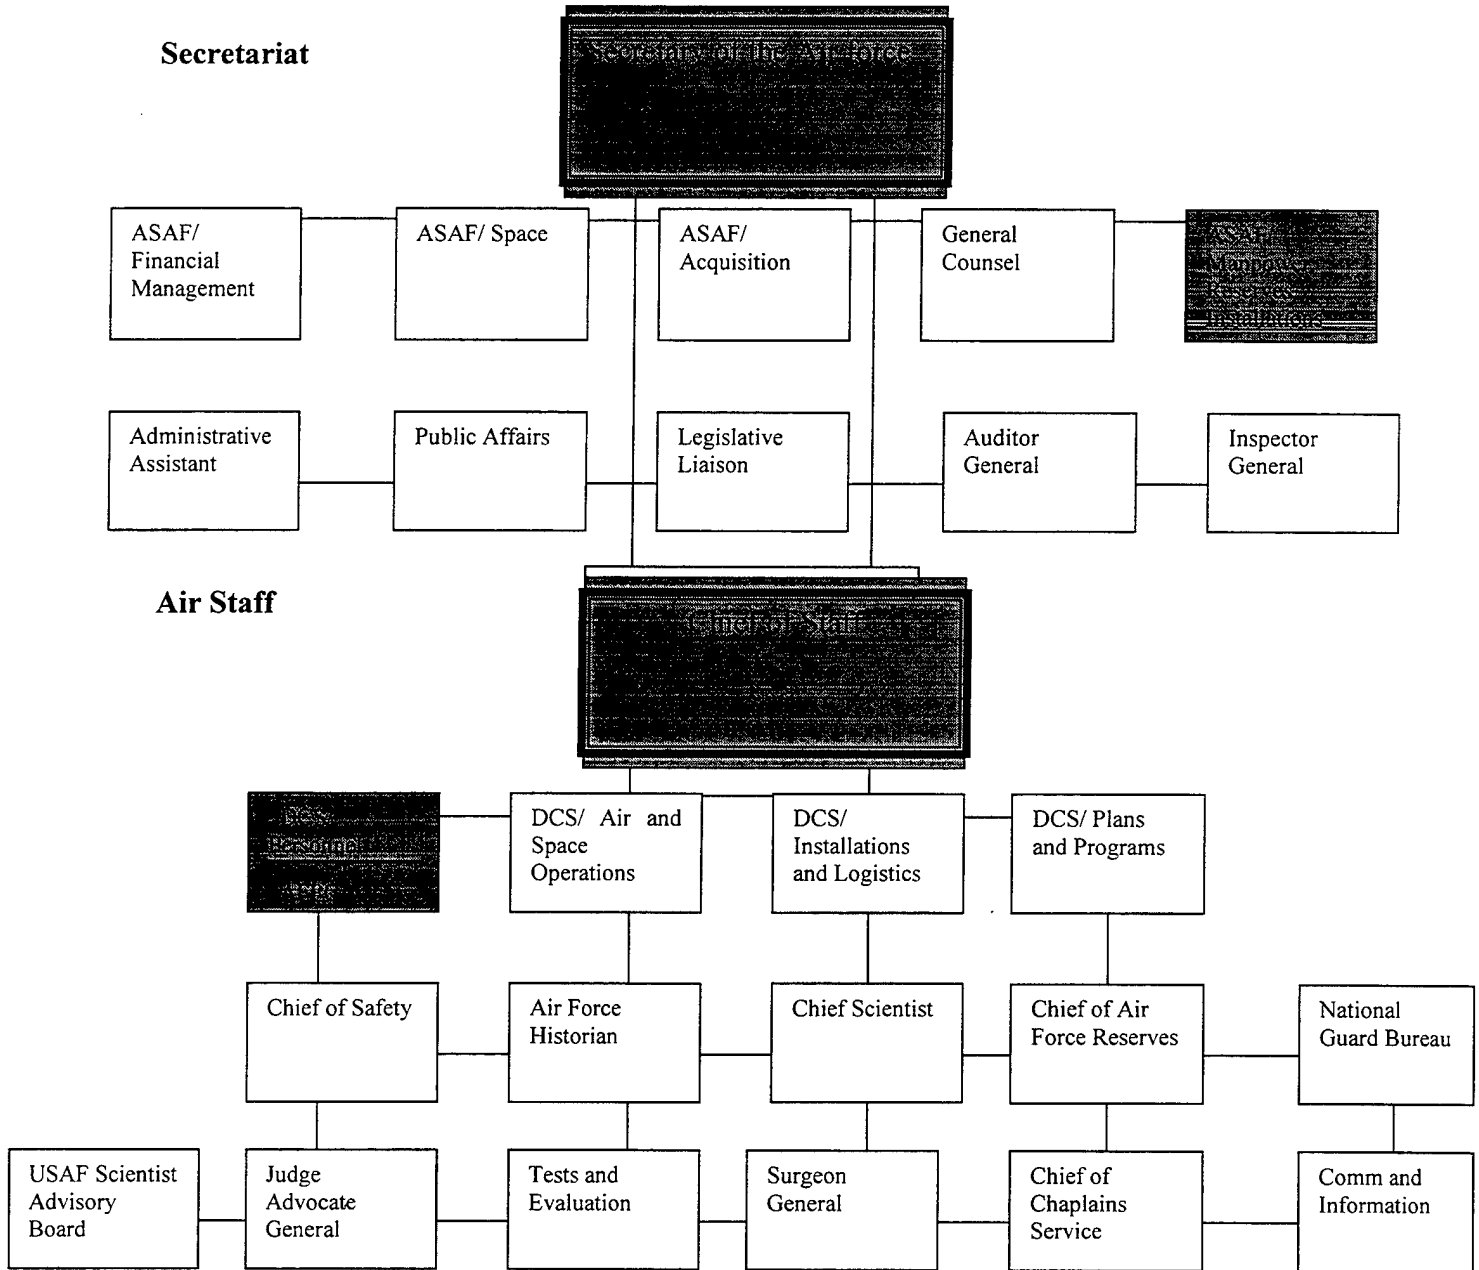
Secretariat

Secretary of the Air Force

ASAF/ Financial Management

ASAF/ Space

ASAF/ Acquisition

General Counsel

ASAF/ Manpower, Reserve Affairs, Installations

Administrative Assistant

Public Affairs

Legislative Liaison

Auditor General

Inspector General

Air Staff

Chief of Staff

DCS/ Personnel

DCS/ Air and Space Operations

DCS/ Installations and Logistics

DCS/ Plans and Programs

Chief of Safety

Air Force Historian

Chief Scientist

Chief of Air Force Reserves

National Guard Bureau

USAF Scientist Advisory Board

Judge Advocate General

Tests and Evaluation

Surgeon General

Chief of Chaplains Service

Comm and Information